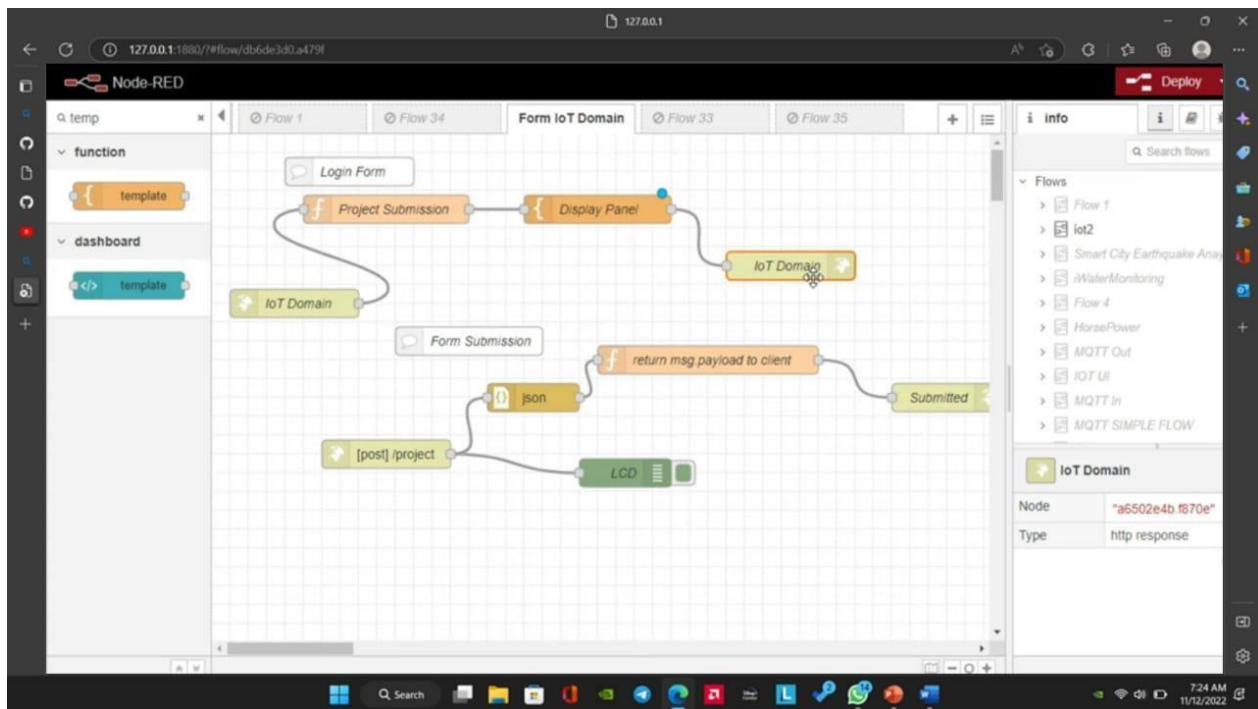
127.0.0.1

127.0.0.1:1880/?#flow/db6de3d0.a479f

Node-RED

Deploy

temp

function

template

dashboard

template

Flow 1

Flow 34

Form IoT Domain

Flow 33

Flow 35

Login Form

Project Submission

Display Panel

IoT Domain

IoT Domain

Form Submission

return msg.payload to client

json

Submitted

[post] /project

LCD

info

Search flows

Flows

Flow 1

iot2

Smart City Earthquake Ana

iWaterMonitoring

Flow 4

HorsePower

MQTT Out

IOT UI

MQTT In

MQTT SIMPLE FLOW

IoT Domain

| Node | "a6502e4b.f870e" |
|---|---|
| Type | http response |

Search

7:24 AM
11/12/2022